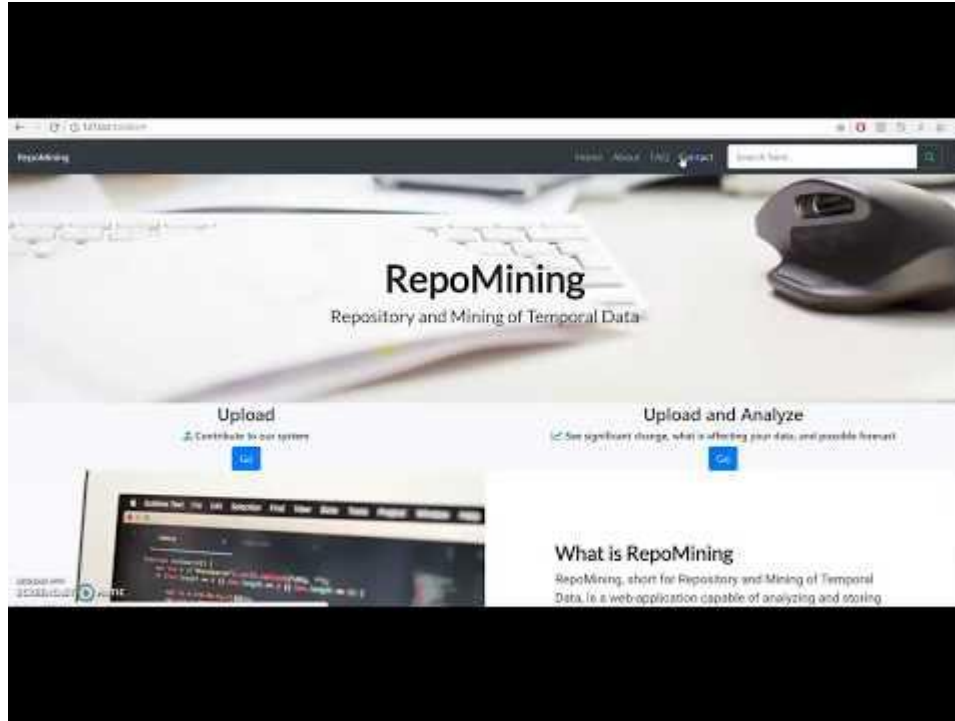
RepoMining

Home About FAQ Contact

Search here...

RepoMining

Repository and Mining of Temporal Data

Upload

Contribute to our system

Go

Upload and Analyze

See significant change, what is affecting your data, and possible forecast

Go

What is RepoMining

RepoMining, short for Repository and Mining of Temporal Data, is a web-application capable of analyzing and storing